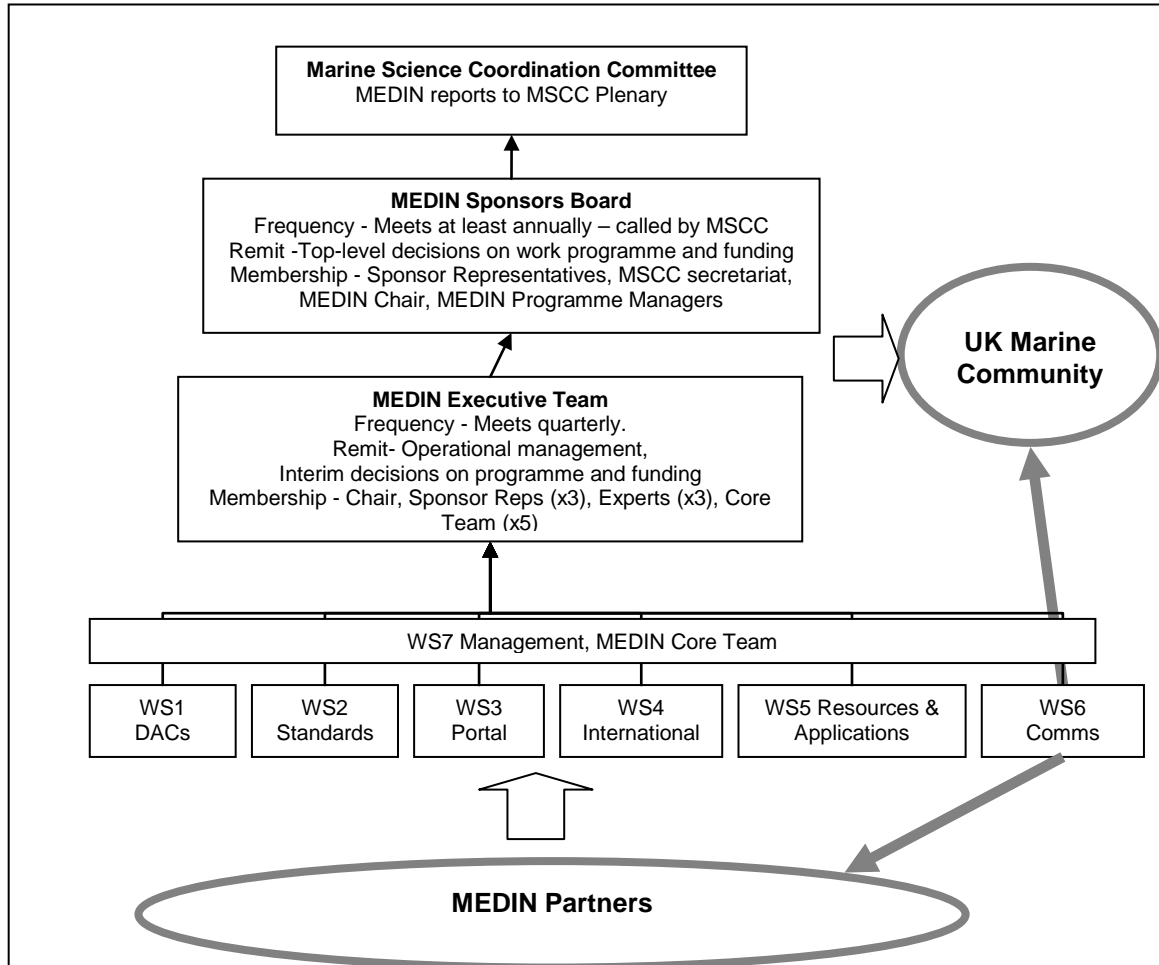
**Marine Science Coordination Committee**
MEDIN reports to MSCC Plenary

**MEDIN Sponsors Board**
Frequency - Meets at least annually – called by MSCC
Remit -Top-level decisions on work programme and funding
Membership - Sponsor Representatives, MSCC secretariat, MEDIN Chair, MEDIN Programme Managers

**UK Marine Community**

**MEDIN Executive Team**
Frequency - Meets quarterly.
Remit- Operational management,
Interim decisions on programme and funding
Membership - Chair, Sponsor Reps (x3), Experts (x3), Core Team (x5)

WS7 Management, MEDIN Core Team

WS1 DACs

WS2 Standards

WS3 Portal

WS4 International

WS5 Resources & Applications

WS6 Comms

**MEDIN Partners**